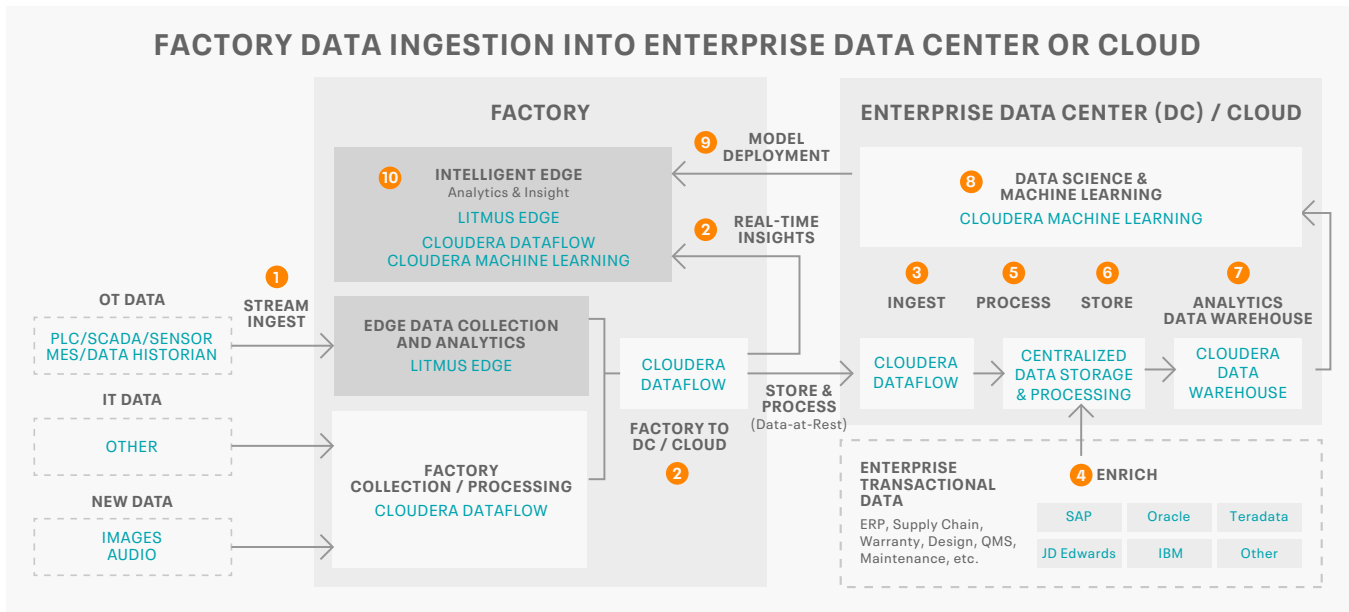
FACTORY DATA INGESTION INTO ENTERPRISE DATA CENTER OR CLOUD

FACTORY

ENTERPRISE DATA CENTER (DC) / CLOUD

9 MODEL DEPLOYMENT

10 INTELLIGENT EDGE
Analytics & Insight
LITMUS EDGE
CLOUDERA DATAFLOW
CLOUDERA MACHINE LEARNING

2 REAL-TIME INSIGHTS

8 DATA SCIENCE & MACHINE LEARNING
CLOUDERA MACHINE LEARNING

OT DATA
PLC/SCADA/SENSOR
MES/DATA HISTORIAN

1 STREAM INGEST

EDGE DATA COLLECTION AND ANALYTICS
LITMUS EDGE

CLOUDERA DATAFLOW

FACTORY TO DC / CLOUD
2

STORE & PROCESS
(Data-at-Rest)

3 INGEST
5 PROCESS
6 STORE
7 ANALYTICS DATA WAREHOUSE

CLOUDERA DATAFLOW
CENTRALIZED DATA STORAGE & PROCESSING
CLOUDERA DATA WAREHOUSE

IT DATA
OTHER

NEW DATA
IMAGES
AUDIO

FACTORY COLLECTION / PROCESSING
CLOUDERA DATAFLOW

ENTERPRISE TRANSACTIONAL DATA
ERP, Supply Chain, Warranty, Design, QMS, Maintenance, etc.

4 ENRICH

| SAP | Oracle | Teradata |
|---|---|---|
| JD Edwards | IBM | Other |